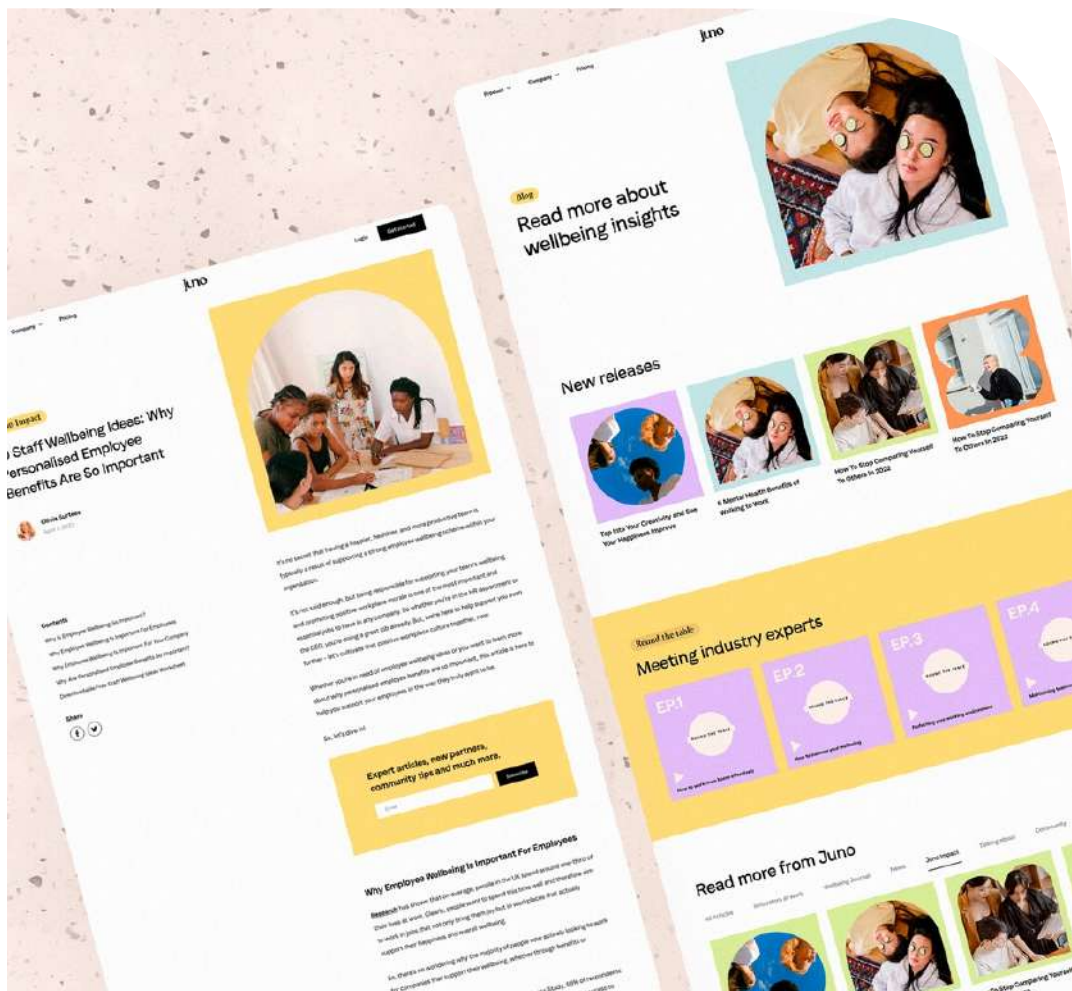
juno

Explore Company Pricing

Blog

Read more about wellbeing insights

New releases

Tap Into Your Creativity and See Your Happiness Improve

6 Mental Health Benefits of Walking to Work

How To Stop Comparing Yourself To Others In 2022

How To Stop Comparing Yourself To Others In 2022

Round the table

Meeting industry experts

EP.1

EP.2

EP.3

EP.4

Read more from Juno

Juno Impact

juno

Company Pricing

Login Get started

Impact

Staff Wellbeing Ideas: Why Personalised Employee Benefits Are So Important

Olivia Surfiles

Contents

Why Employee Wellbeing Is Important For Employees

Share

So, let's dive in!

Expert articles, new partners, community tips and much more.

Subscribe

Why Employee Wellbeing Is Important For Employees